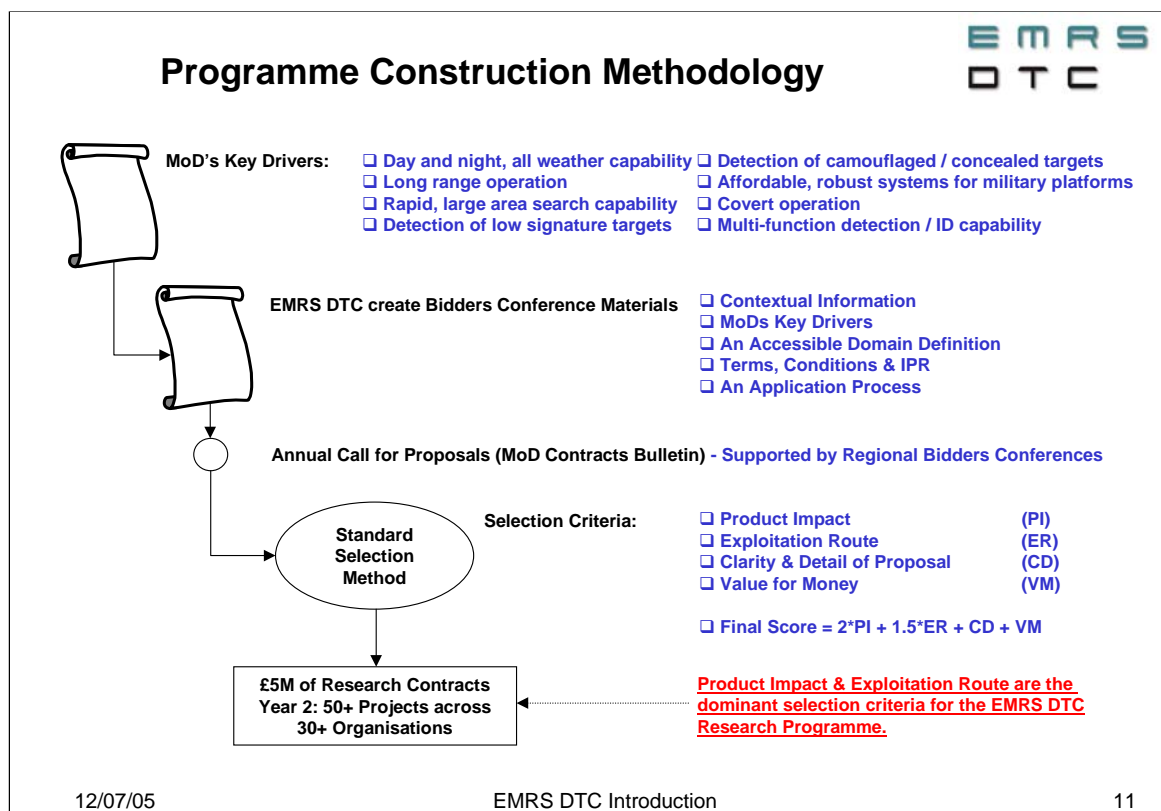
Programme Construction Methodology

EMRS DTC

MoD's Key Drivers:

❑ Day and night, all weather capability
❑ Long range operation
❑ Rapid, large area search capability
❑ Detection of low signature targets

❑ Detection of camouflaged / concealed targets
❑ Affordable, robust systems for military platforms
❑ Covert operation
❑ Multi-function detection / ID capability

EMRS DTC create Bidders Conference Materials

❑ Contextual Information
❑ MoDs Key Drivers
❑ An Accessible Domain Definition
❑ Terms, Conditions & IPR
❑ An Application Process

Annual Call for Proposals (MoD Contracts Bulletin) - Supported by Regional Bidders Conferences

Standard Selection Method

Selection Criteria:

❑ Product Impact (PI)
❑ Exploitation Route (ER)
❑ Clarity & Detail of Proposal (CD)
❑ Value for Money (VM)

❑ Final Score = 2*PI + 1.5*ER + CD + VM

£5M of Research Contracts Year 2: 50+ Projects across 30+ Organisations

Product Impact & Exploitation Route are the dominant selection criteria for the EMRS DTC Research Programme.

12/07/05

EMRS DTC Introduction

11